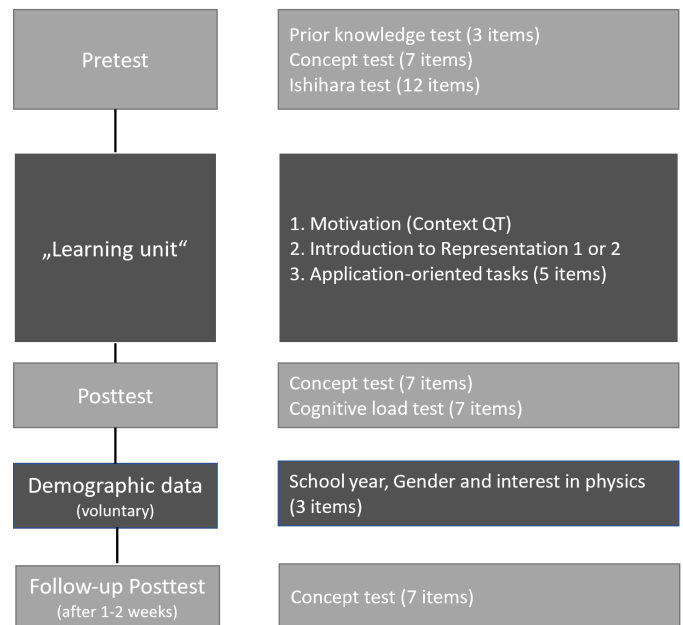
Pretest

Prior knowledge test (3 items)
Concept test (7 items)
Ishihara test (12 items)

„Learning unit“

1. Motivation (Context QT)
2. Introduction to Representation 1 or 2
3. Application-oriented tasks (5 items)

Posttest

Concept test (7 items)
Cognitive load test (7 items)

Demographic data
(voluntary)

School year, Gender and interest in physics (3 items)

Follow-up Posttest
(after 1-2 weeks)

Concept test (7 items)